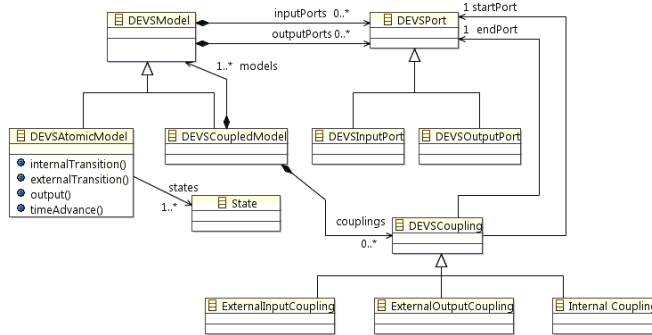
DEVSModel

inputPorts 0..*

outputPorts 0..*

DEVSPort

1 startPort

1 endPort

1..* models

DEVSAtomicModel

internalTransition()
externalTransition()
output()
timeAdvance()

DEVSCoupledModel

DEVSInputPort

DEVSOutputPort

states

1..*

State

couplings

0..*

DEVSCoupling

ExternalInputCoupling

ExternalOutputCoupling

Internal Couplin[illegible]